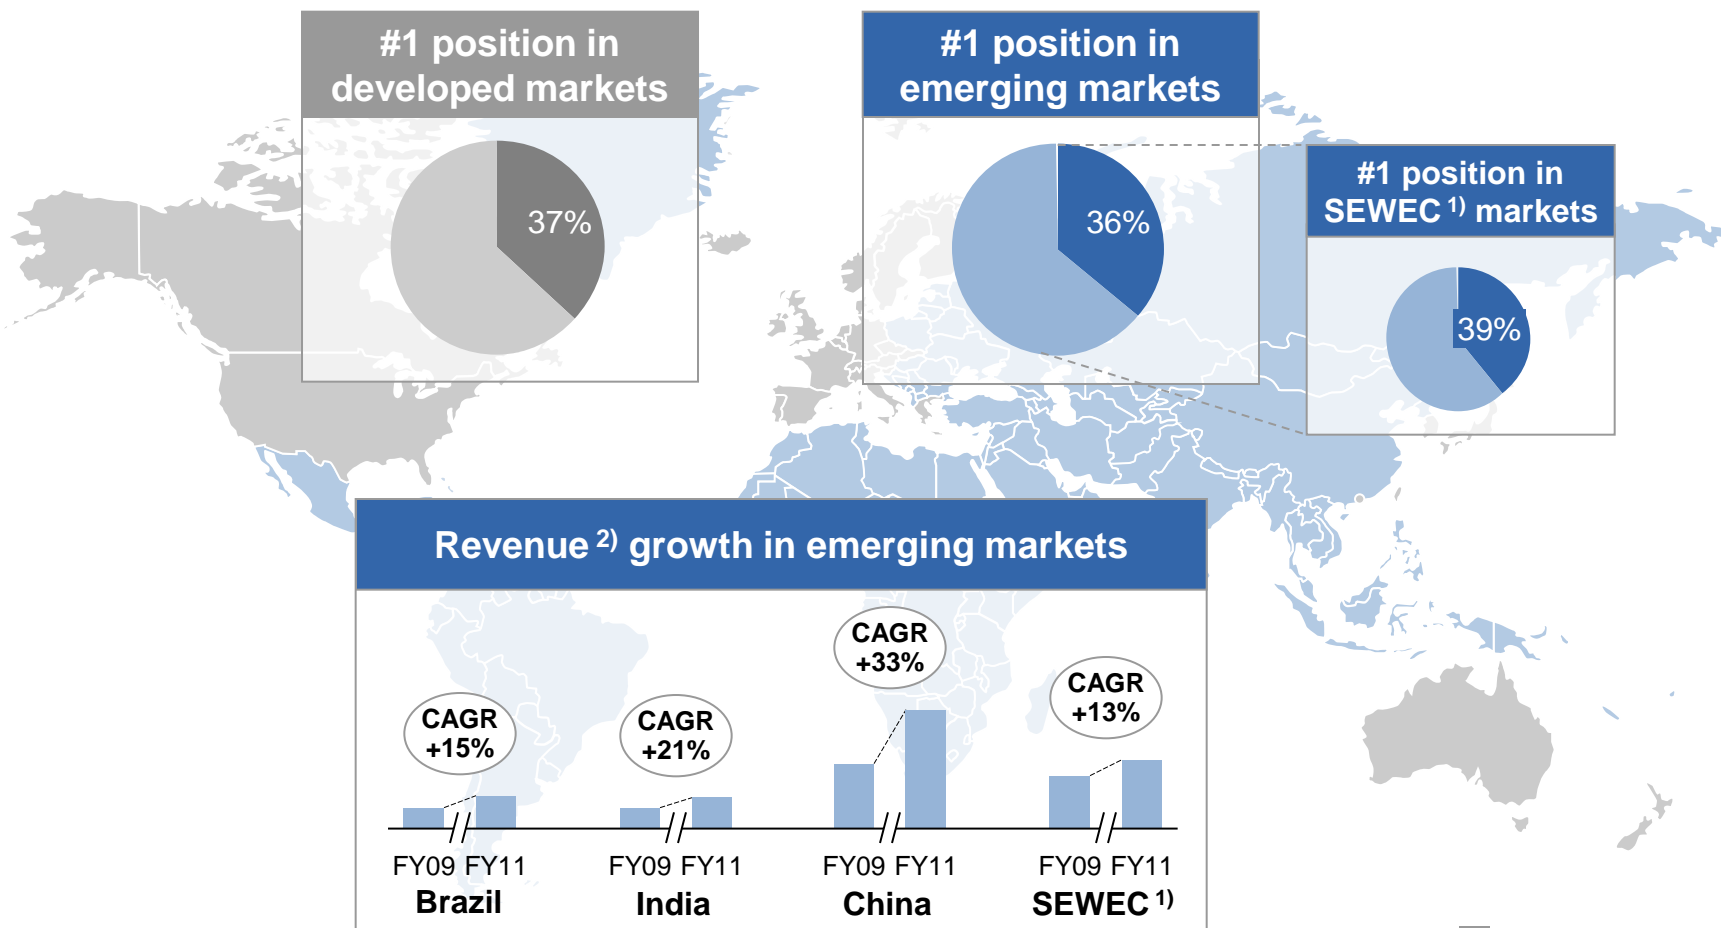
#1 position in developed markets

37%

#1 position in emerging markets

36%

#1 position in SEWEC $^{1)}$ markets

39%

Revenue $^{2)}$ growth in emerging markets

CAGR +15%

CAGR +21%

CAGR +33%

CAGR +13%

FY09 FY11
Brazil

FY09 FY11
India

FY09 FY11
China

FY09 FY11
SEWEC $^{1)}$